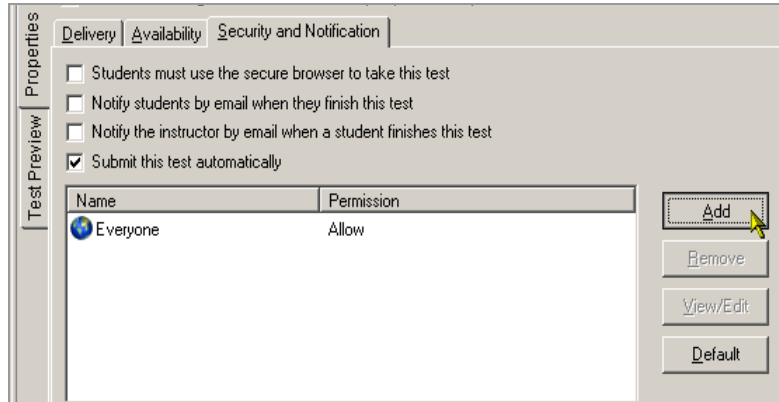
Properties

Test Preview

Delivery | Availability | Security and Notification

Students must use the secure browser to take this test

Notify students by email when they finish this test

Notify the instructor by email when a student finishes this test

Submit this test automatically

| Name | Permission |
|---|---|
| Everyone | Allow |

Add

Remove

View/Edit

Default